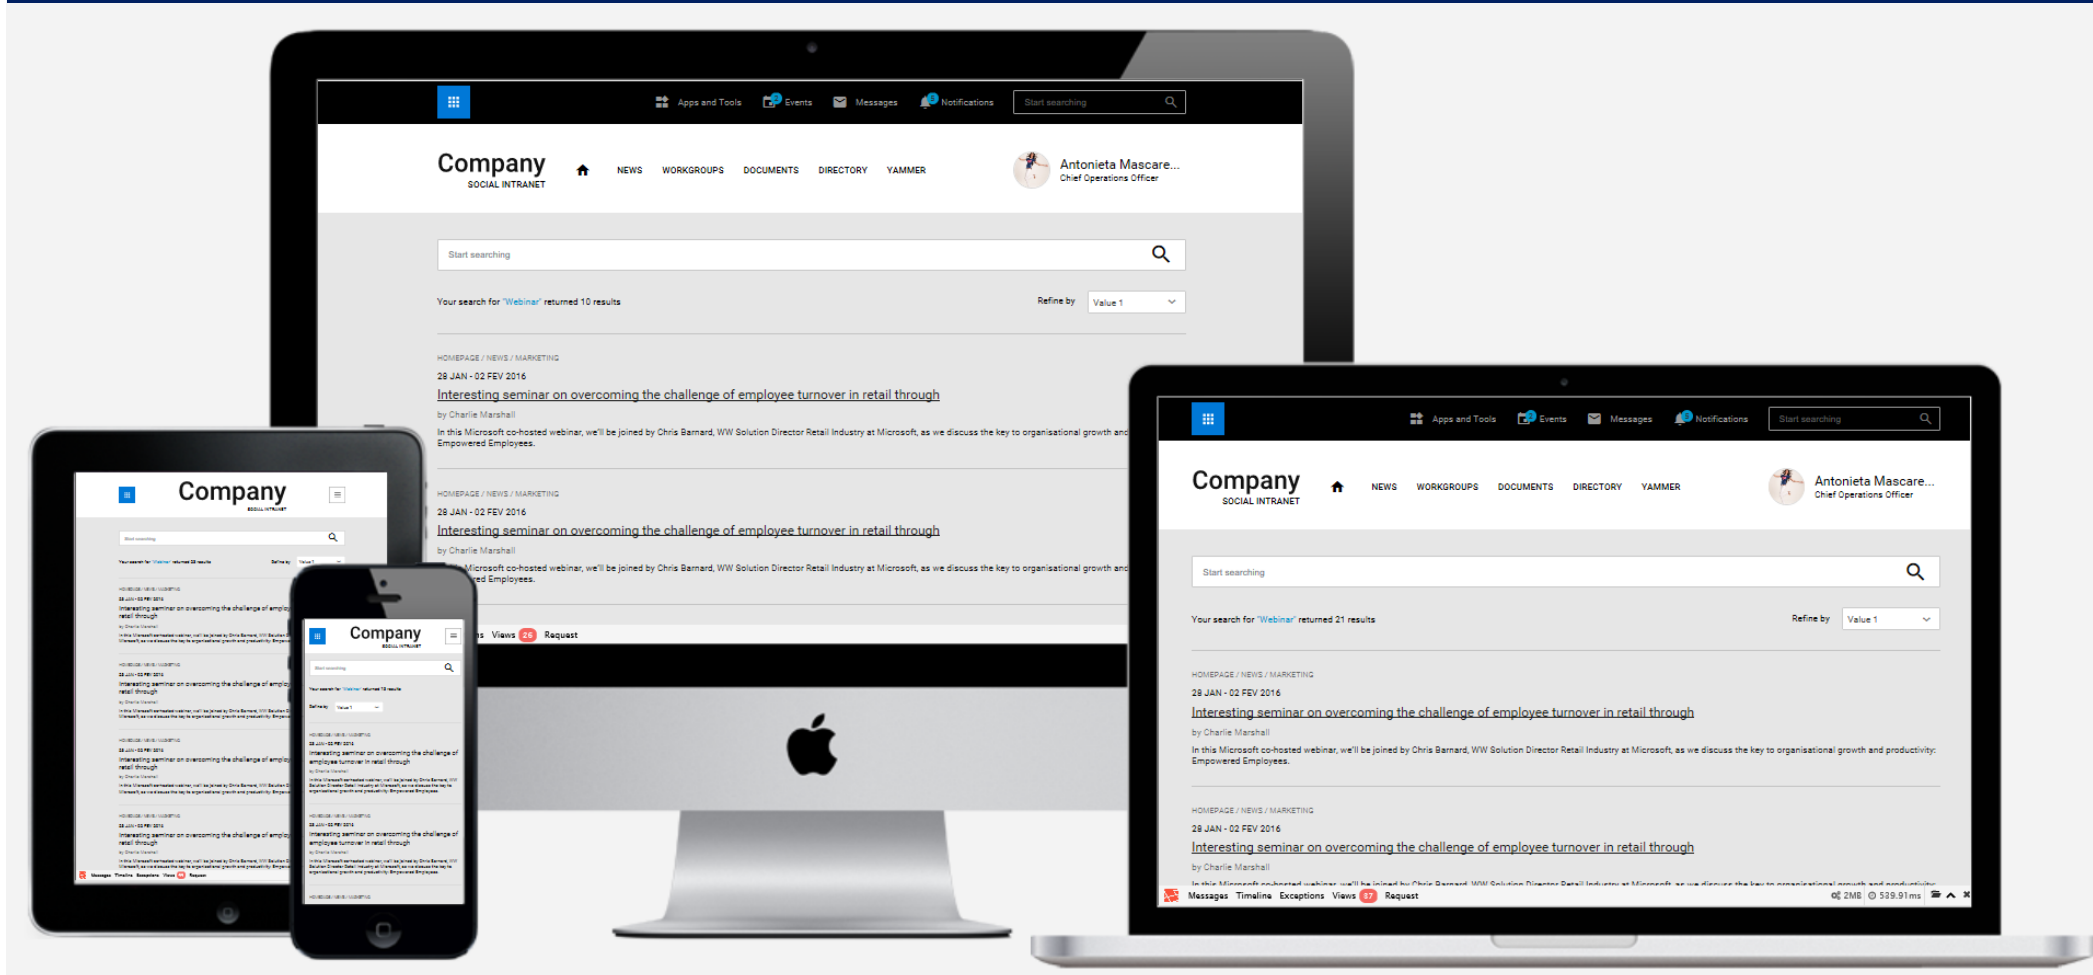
Apps and Tools Events Messages Notifications Start searching

Company
SOCIAL INTRANET

NEWS WORKGROUPS DOCUMENTS DIRECTORY YAMMER

Antonieta Mascare...
Chief Operations Officer

Start searching

Your search for "Webinar" returned 10 results

Refine by Value 1

HOMEPAGE / NEWS / MARKETING
28 JAN - 02 FEV 2016
Interesting seminar on overcoming the challenge of employee turnover in retail through
by Charlie Marshall
In this Microsoft co-hosted webinar, we'll be joined by Chris Barnard, WW Solution Director Retail Industry at Microsoft, as we discuss the key to organisational growth and Empowered Employees.

HOMEPAGE / NEWS / MARKETING
28 JAN - 02 FEV 2016
Interesting seminar on overcoming the challenge of employee turnover in retail through
by Charlie Marshall
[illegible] Microsoft co-hosted webinar, we'll be joined by Chris Barnard, WW Solution Director Retail Industry at Microsoft, as we discuss the key to organisational growth and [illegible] Employees.

Views 26 Request

Company

Company

Apps and Tools Events Messages Notifications Start searching

Company
SOCIAL INTRANET

NEWS WORKGROUPS DOCUMENTS DIRECTORY YAMMER

Antonieta Mascare...
Chief Operations Officer

Start searching

Your search for "Webinar" returned 21 results

Refine by Value 1

HOMEPAGE / NEWS / MARKETING
28 JAN - 02 FEV 2016
Interesting seminar on overcoming the challenge of employee turnover in retail through
by Charlie Marshall
In this Microsoft co-hosted webinar, we'll be joined by Chris Barnard, WW Solution Director Retail Industry at Microsoft, as we discuss the key to organisational growth and productivity: Empowered Employees.

HOMEPAGE / NEWS / MARKETING
28 JAN - 02 FEV 2016
Interesting seminar on overcoming the challenge of employee turnover in retail through
by Charlie Marshall

Messages Timeline Exceptions Views 17 Request 2MB 539.91ms